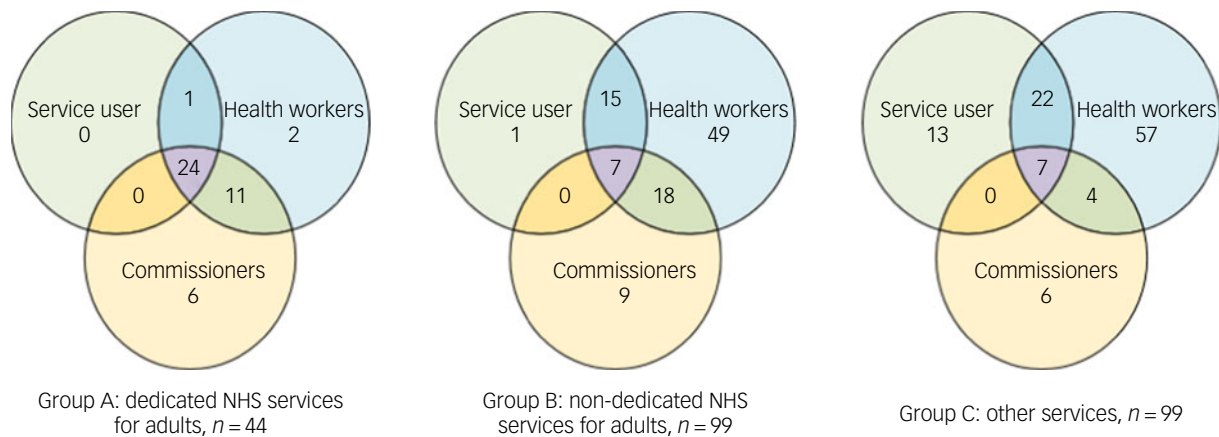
Service user
0

1

Health workers
2

24

0

11

Commissioners
6

Group A: dedicated NHS services for adults, $n = 44$

Service user
1

15

Health workers
49

7

0

18

Commissioners
9

Group B: non-dedicated NHS services for adults, $n = 99$

Service user
13

22

Health workers
57

7

0

4

Commissioners
6

Group C: other services, $n = 99$